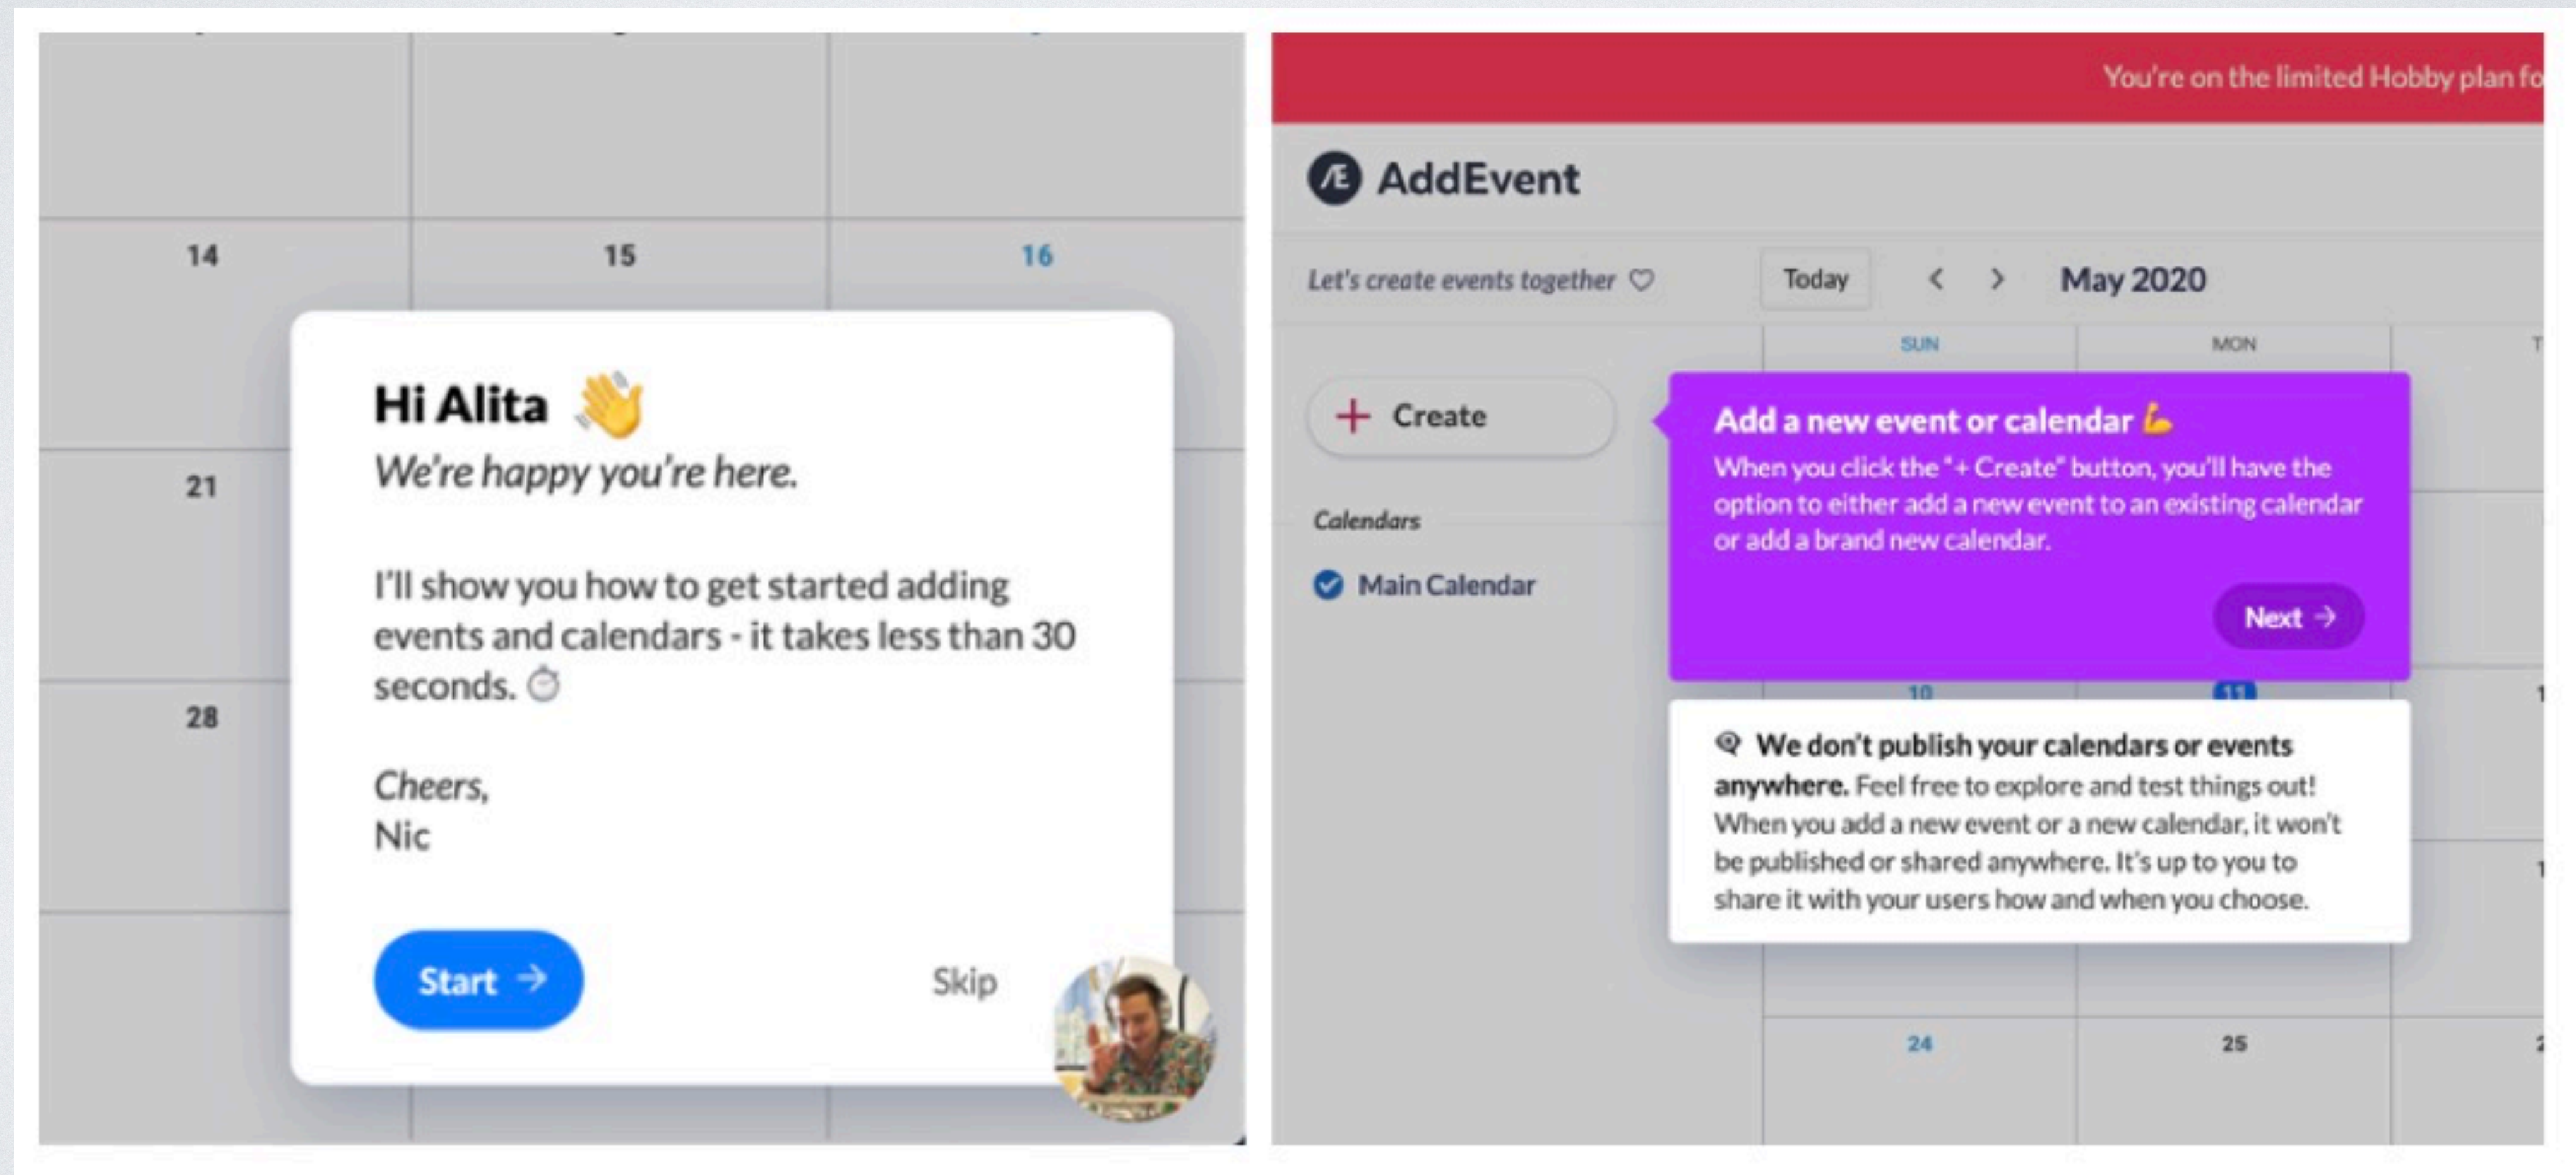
14
15
16
21
28

Hi Alita 👋
We're happy you're here.

I'll show you how to get started adding events and calendars - it takes less than 30 seconds. ⏱

Cheers,
Nic

Start →
Skip

You're on the limited Hobby plan fo

AddEvent

Let's create events together ♡
Today
‹ ›
May 2020
SUN
MON
T

+ Create

Calendars
Main Calendar

Add a new event or calendar 💪
When you click the "+ Create" button, you'll have the option to either add a new event to an existing calendar or add a brand new calendar.

Next →

10
11

We don't publish your calendars or events anywhere. Feel free to explore and test things out! When you add a new event or a new calendar, it won't be published or shared anywhere. It's up to you to share it with your users how and when you choose.

24
25